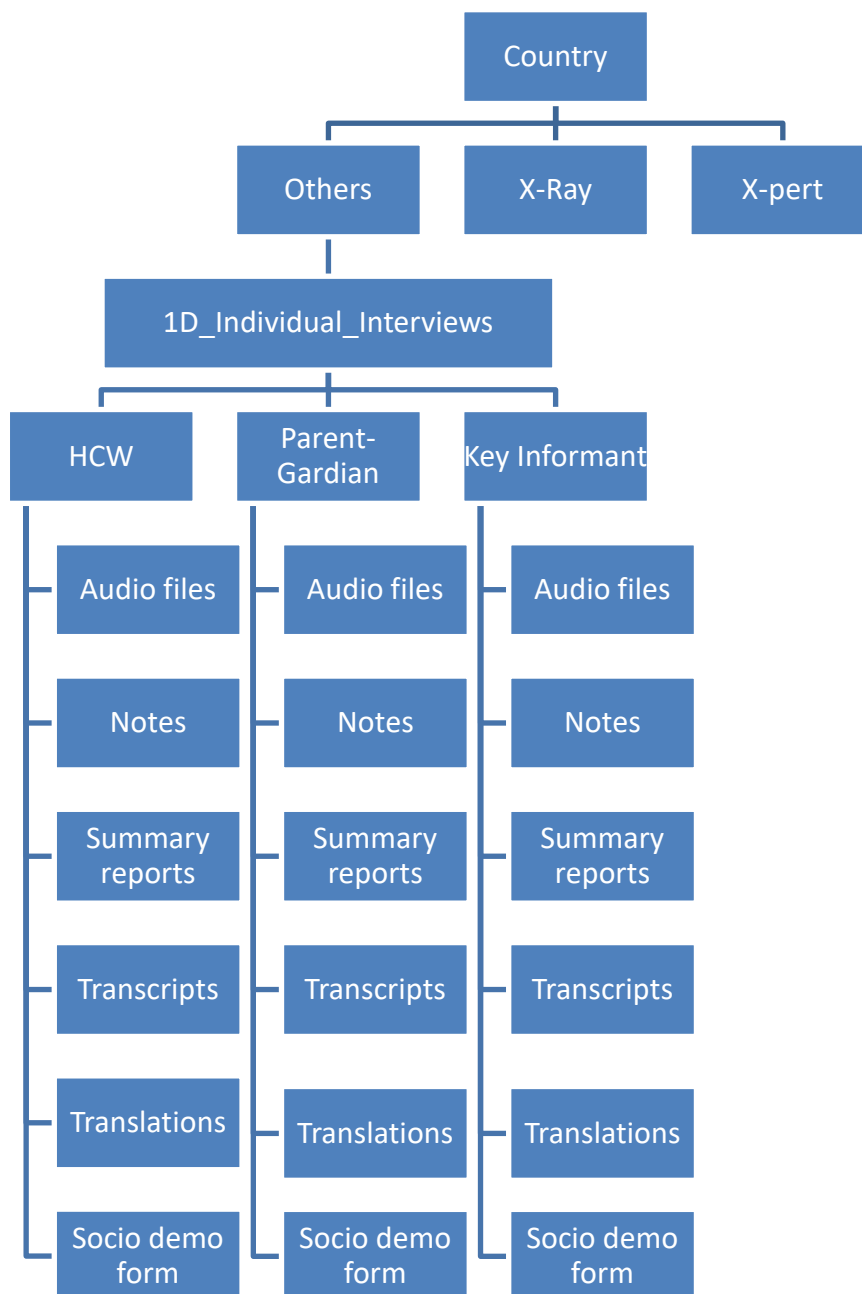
Country

Others

X-Ray

X-pert

1D_Individual_Interviews

HCW

Audio files

Notes

Summary reports

Transcripts

Translations

Socio demo form

Parent-Gardian

Audio files

Notes

Summary reports

Transcripts

Translations

Socio demo form

Key Informant

Audio files

Notes

Summary reports

Transcripts

Translations

Socio demo form